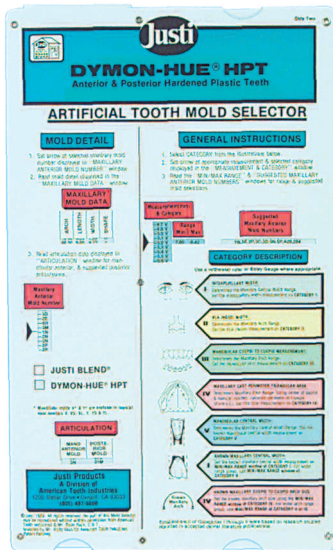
Side Two

Justi

DYMON-HUE® HPT

Anterior & Posterior Hardened Plastic Teeth

ARTIFICIAL TOOTH MOLD SELECTOR

MOLD DETAIL

1. Set arrow at selected maxillary mold number displayed in "MAXILLARY ANTERIOR MOLD NUMBER" window.
2. Read mold data displayed in the "MAXILLARY MOLD DATA" window.

MAXILLARY MOLD DATA

ARCH | LENGTH | WIDTH | SHAPE

3. Read articulation data displayed in "ARTICULATION" window for matching posterior & suggested posterior articulations.

Maxillary Anterior Mold Number

JUSTI BLEND®

DYMON-HUE® HPT

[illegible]

ARTICULATION

MAND. ANTERIOR MOLD | POSTE-RIOR MOLD

Justi Products
A Division of
American Tooth Industries
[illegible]
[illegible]

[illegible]

GENERAL INSTRUCTIONS

1. Select CATEGORY from the illustration below.
2. Set arrow at appropriate measurement & selected category indicated in the "MEASUREMENT & CATEGORY" window.
3. Read the "MAXILLARY RANGE" & "SUGGESTED MAXILLARY ANTERIOR MOLD NUMBERS" windows for range & suggested mold selection.

Measurement & Category

Range Min - Max

Suggested Maxillary Anterior Mold Numbers

CATEGORY DESCRIPTION

Use a millimeter ruler or Boley Gauge where appropriate.

I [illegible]

II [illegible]

III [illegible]

IV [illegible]

V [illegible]

VI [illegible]

VII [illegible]

VIII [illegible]

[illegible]